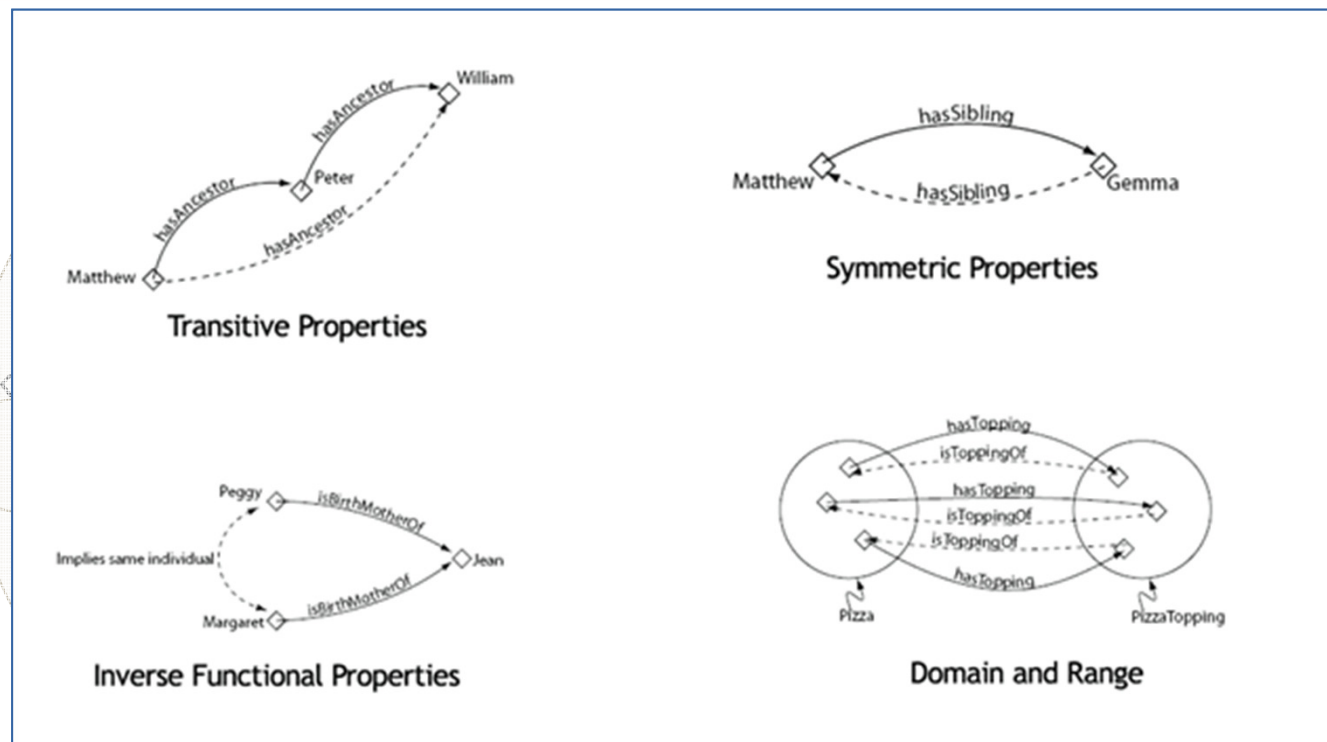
William
hasAncestor
Peter
hasAncestor
hasAncestor
Matthew
Transitive Properties

hasSibling
Matthew
hasSibling
Gemma
Symmetric Properties

Peggy
isBirthMotherOf
Implies same individual
Jean
Margaret
isBirthMotherOf
Inverse Functional Properties

hasTopping
isToppingOf
hasTopping
isToppingOf
isToppingOf
hasTopping
Pizza
PizzaTopping
Domain and Range